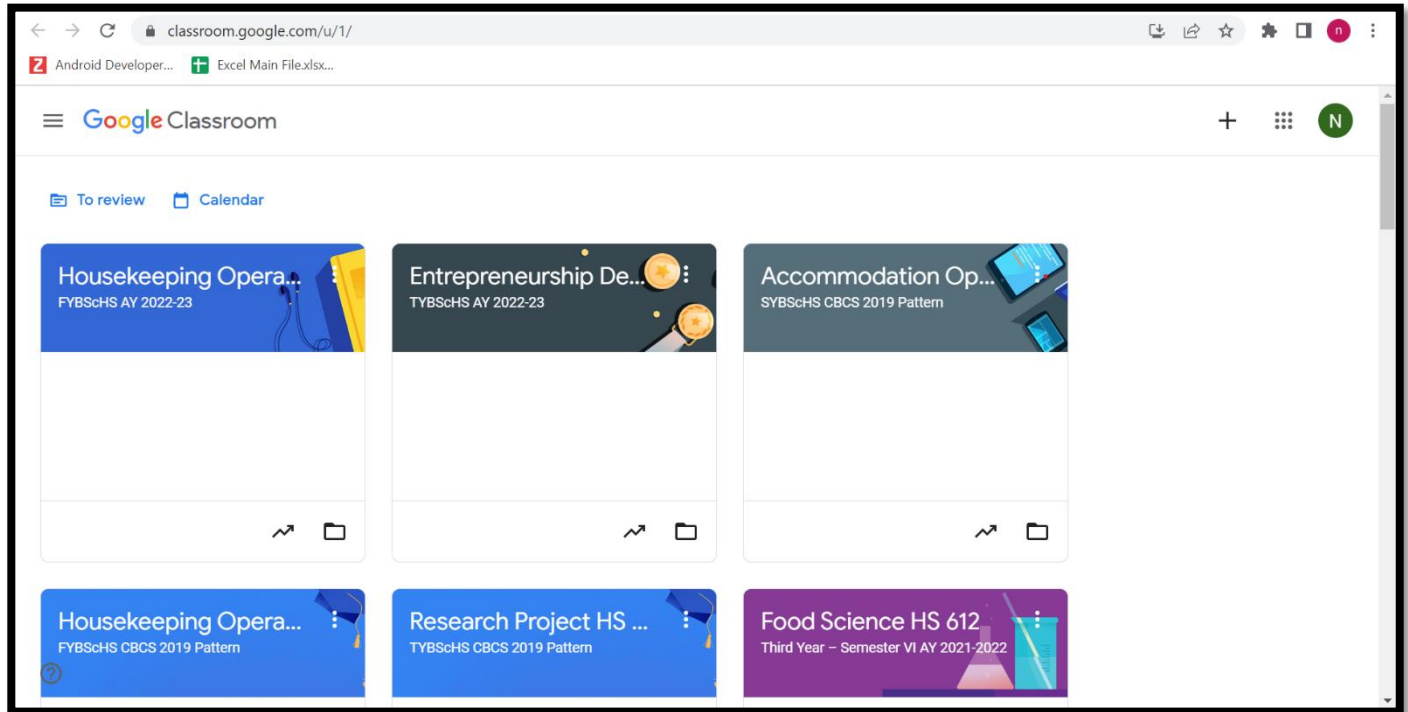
classroom.google.com/u/1/

Android Developer... Excel Main File.xlsx...

Google Classroom

N

To review Calendar

Housekeeping Opera...
FYBScHS AY 2022-23

Entrepreneurship De...
TYBScHS AY 2022-23

Accommodation Op...
SYBScHS CBCS 2019 Pattern

Housekeeping Opera...
FYBScHS CBCS 2019 Pattern

Research Project HS ...
TYBScHS CBCS 2019 Pattern

Food Science HS 612
Third Year – Semester VI AY 2021-2022